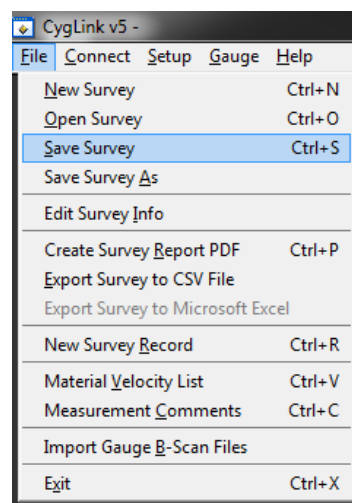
CygLink v5 -

File Connect Setup Gauge Help

New Survey Ctrl+N
Open Survey Ctrl+O
Save Survey Ctrl+S
Save Survey As

Edit Survey Info

Create Survey Report PDF Ctrl+P
Export Survey to CSV File
Export Survey to Microsoft Excel

New Survey Record Ctrl+R

Material Velocity List Ctrl+V
Measurement Comments Ctrl+C

Import Gauge B-Scan Files

Exit Ctrl+X